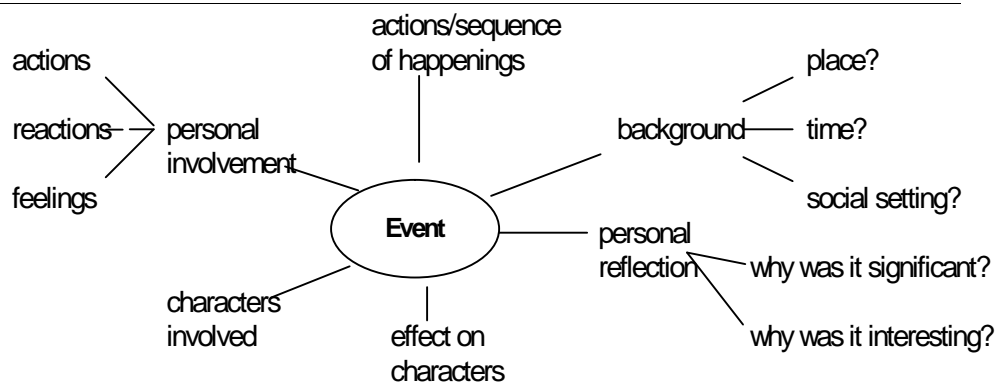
actions/sequence of happenings

actions

reactions

feelings

personal involvement

background

place?

time?

social setting?

Event

personal reflection

why was it significant?

why was it interesting?

characters involved

effect on characters